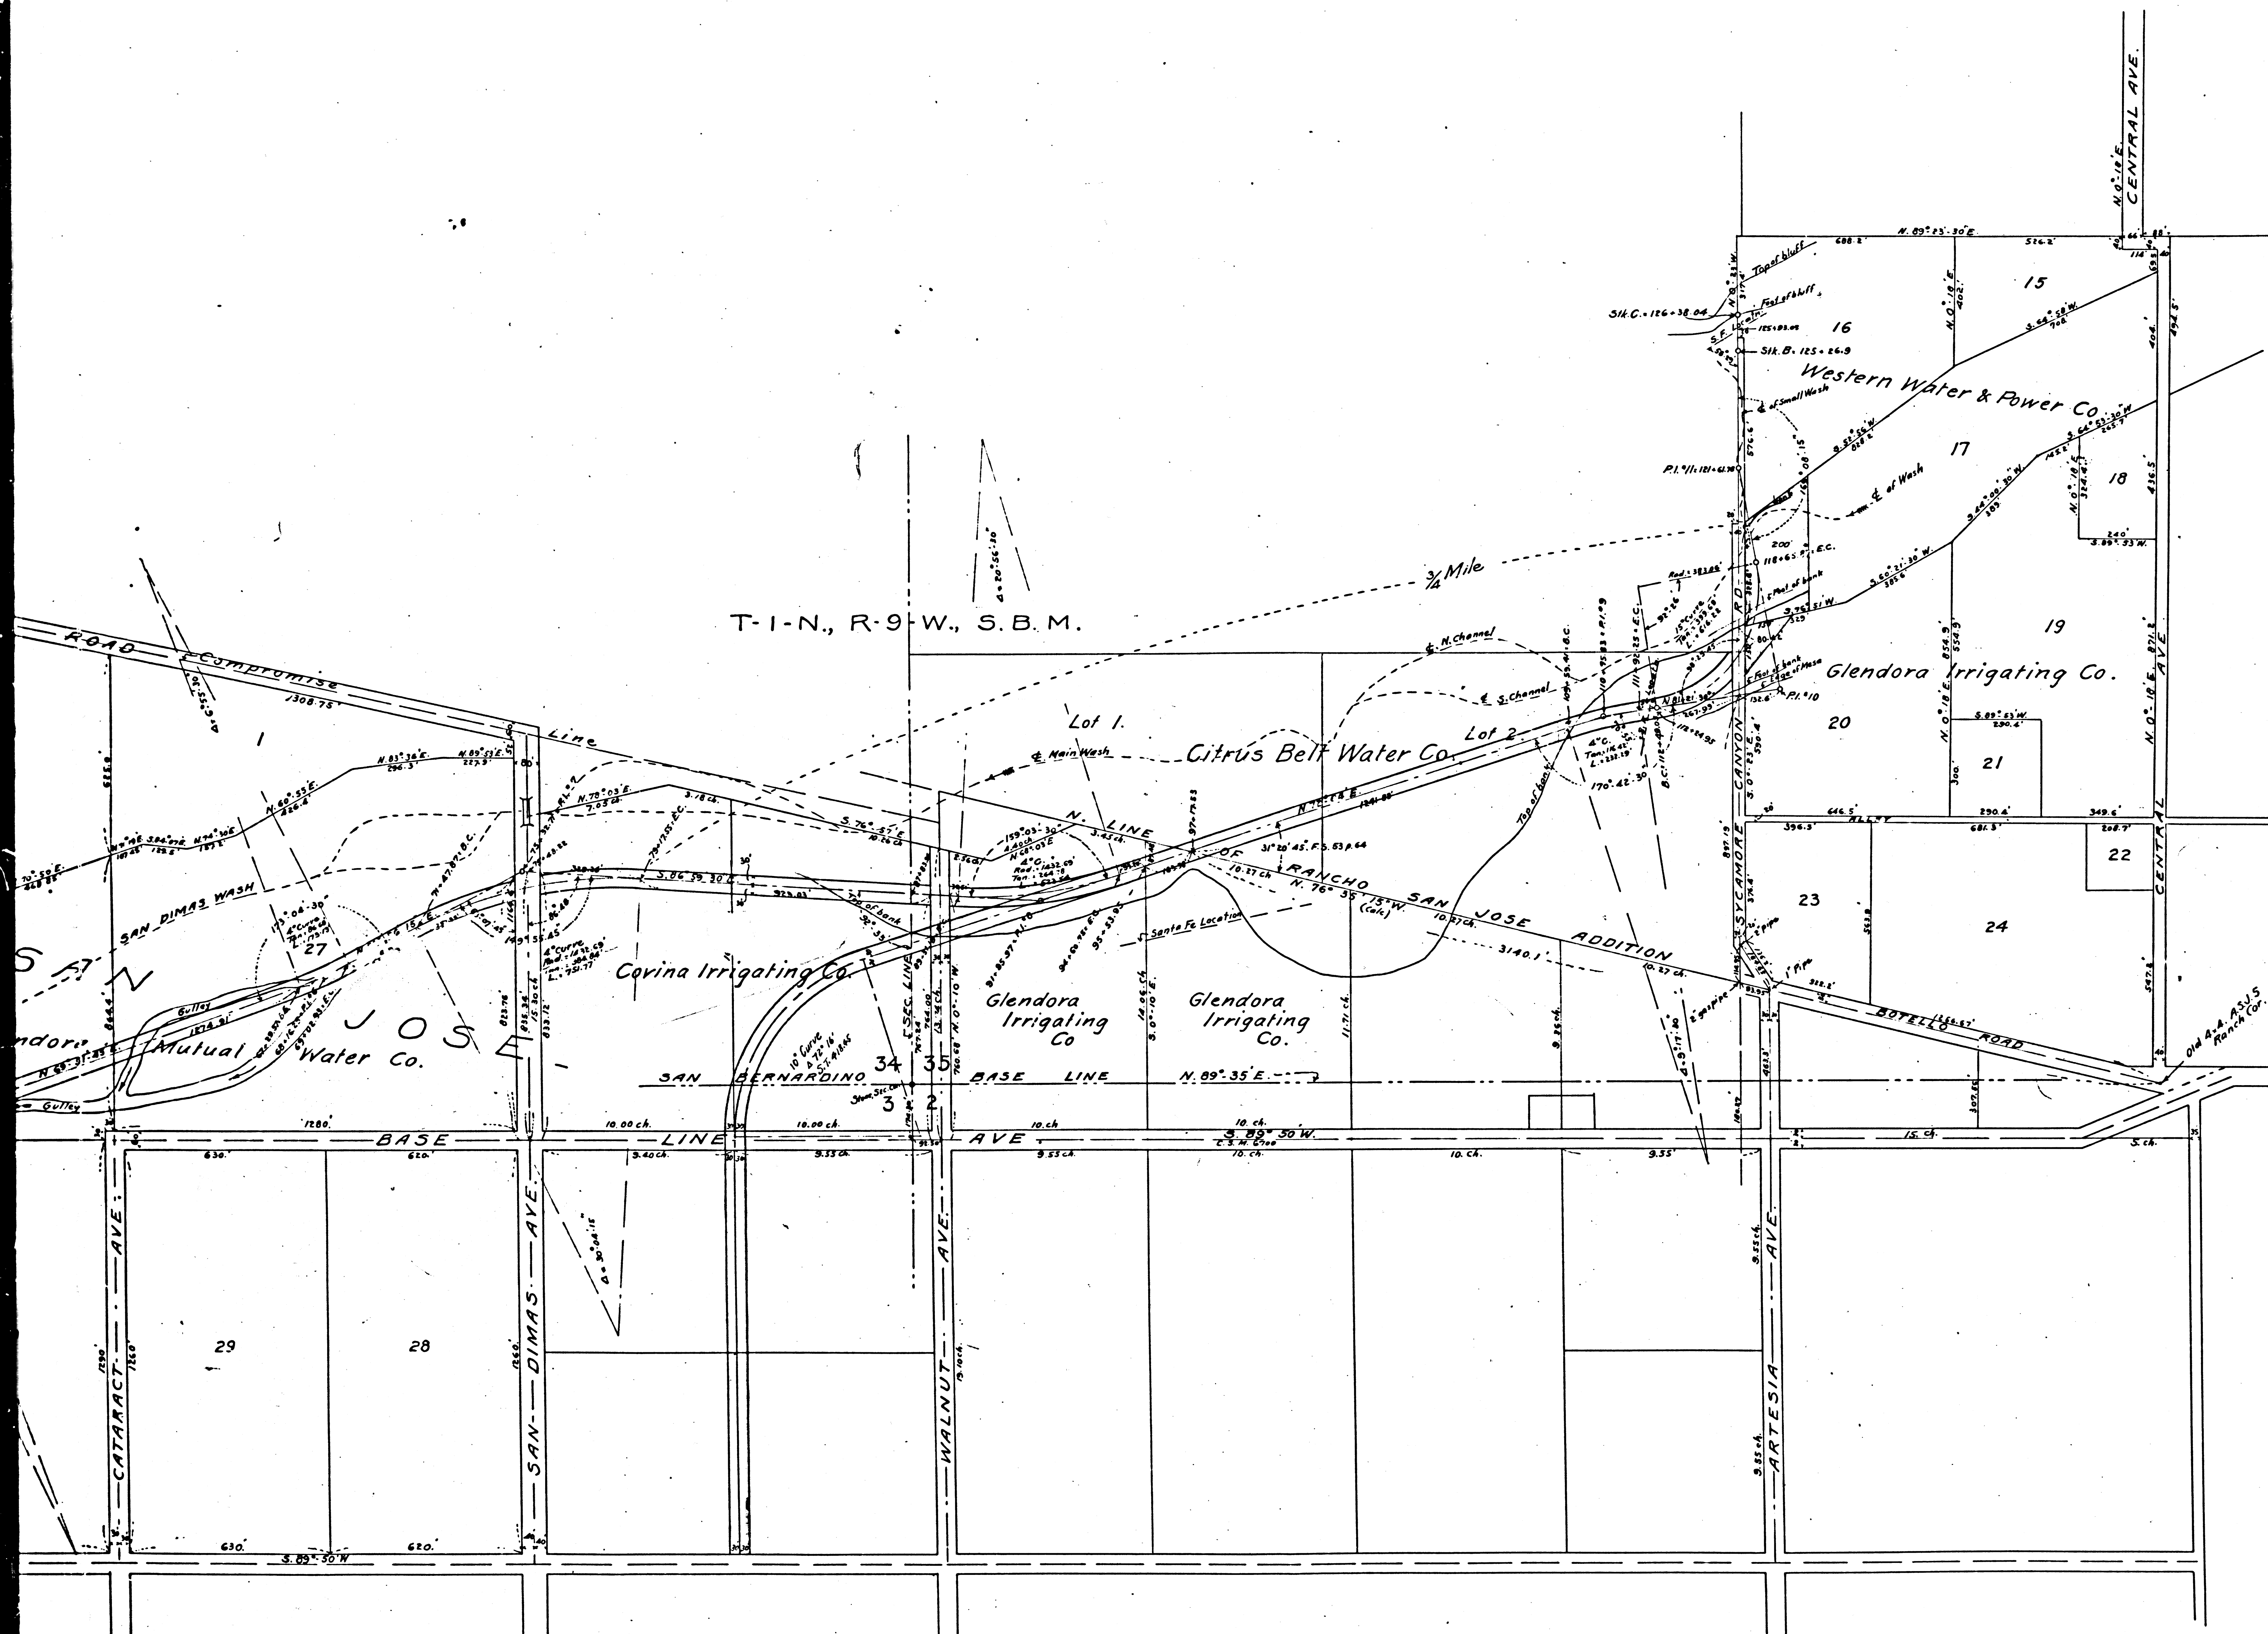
N.0°10'E.
CENTRAL AVE.

N.89°23'30"E.
688.2'
526.2'
15
16
Top of bluff
Foot of bluff
Stk.C.=126+38.04
S.F. Loc.
Stk.B. 125+26.9
Western Water & Power Co.
17
18
19
& of Small Wash
& of Wash
P.I.=121+61.70
200'
118+65 E.C.
Foot of bank
3/4 Mile
T-I-N., R-9-W., S.B.M.
& N. Channel
& S. Channel
Glendora Irrigating Co.
20
21
22
23
24
Lot 1.
Lot 2.
& Main Wash
Citrus Belt Water Co.
Top of bank
P.I.=10
170°42'30"
CANYON RD.
SYCAMORE
CENTRAL AVE
ROAD
Compromise
Line
1308.75'
1
N.83°38'E.
N.89°55'E.
N.60°55'E.
N.78°03'E.
7.05 ch.
S.76°57'E.
10.26 ch.
N. LINE
OF RANCHO SAN JOSE ADDITION
N.76°35'15"W.
(calc.)
10.27 ch.
3140.1'
10.27 ch.
S.86°39'30"E.
Top of bank
SAN DIMAS WASH
27
Santa Fe Location
Covina Irrigating Co.
Glendora Irrigating Co
Glendora Irrigating Co.
BOTELLO ROAD
Old 4x4 ASJ S Ranch Cor.
SAN JOSE
Glendora Mutual Water Co.
Gulley
10° Curve
SAN BERNARDINO BASE LINE N.89°35'E.
34
35
3
2
SEC. LINE
1280'
BASE LINE AVE
10.00 ch.
10.00 ch.
10 ch.
10 ch.
S.89°50'W.
15. ch.
5. ch.
630'
620'
9.55 ch.
10. ch.
9.55'
CATARACT AVE.
SAN DIMAS AVE.
WALNUT AVE.
ARTESIA AVE.
29
28
1290
1260
630'
620'
S.89°50'W.